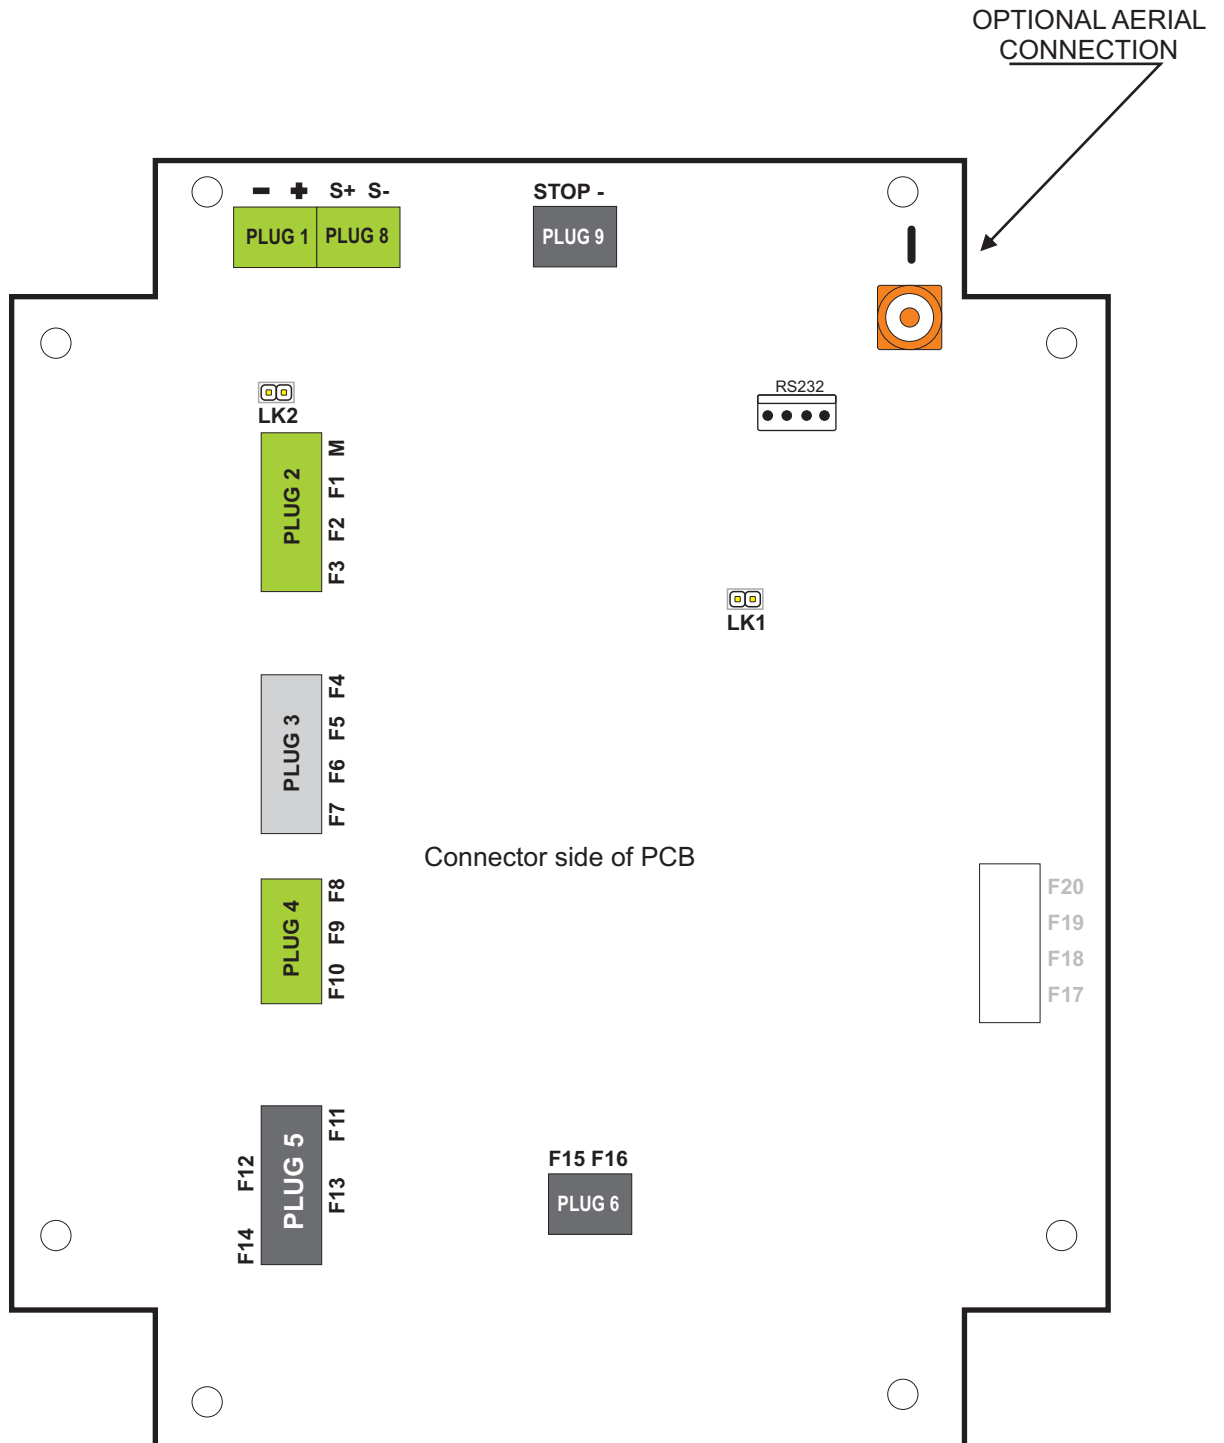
OPTIONAL AERIAL CONNECTION

− + S+ S-

PLUG 1 PLUG 8

STOP -

PLUG 9

LK2

RS232

PLUG 2

M F1 F2 F3

LK1

PLUG 3

F4 F5 F6 F7

Connector side of PCB

PLUG 4

F8 F9 F10

F20
F19
F18
F17

F12 F14

PLUG 5

F11 F13

F15 F16

PLUG 6